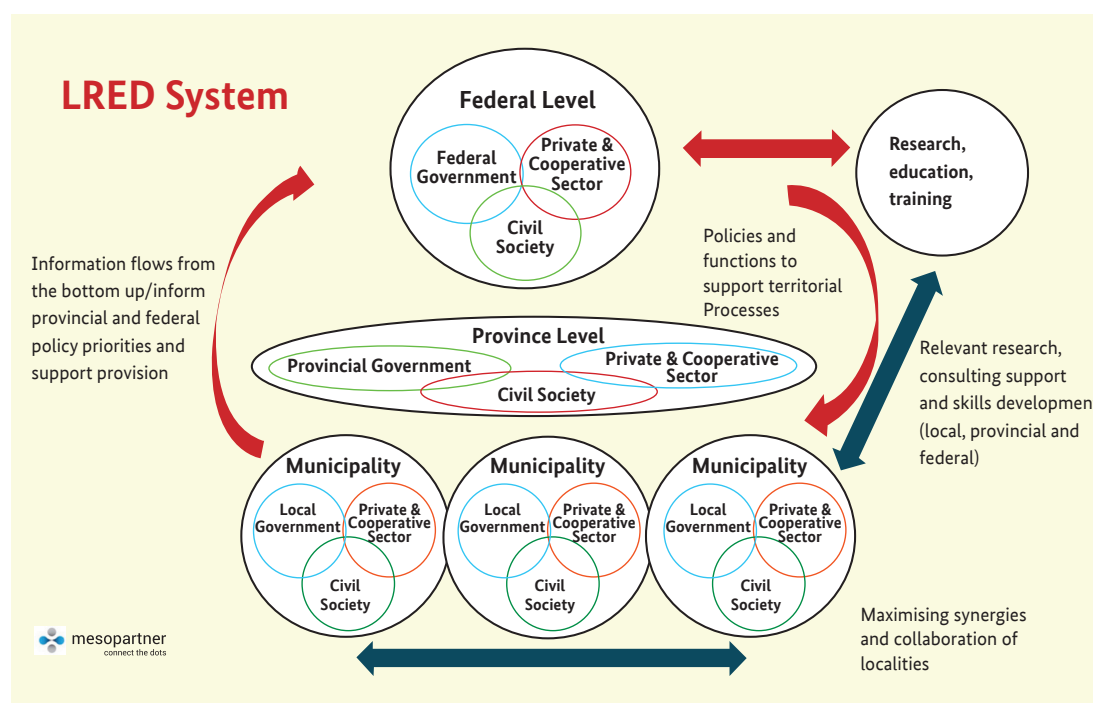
LRED System

Federal Level

Federal Government

Private & Cooperative Sector

Civil Society

Research, education, training

Policies and functions to support territorial Processes

Information flows from the bottom up/inform provincial and federal policy priorities and support provision

Province Level

Provincial Government

Private & Cooperative Sector

Civil Society

Relevant research, consulting support and skills developmen (local, provincial and federal)

Municipality

Local Government

Private & Cooperative Sector

Civil Society

Municipality

Local Government

Private & Cooperative Sector

Civil Society

Municipality

Local Government

Private & Cooperative Sector

Civil Society

Maximising synergies and collaboration of localities

mesopartner
connect the dots